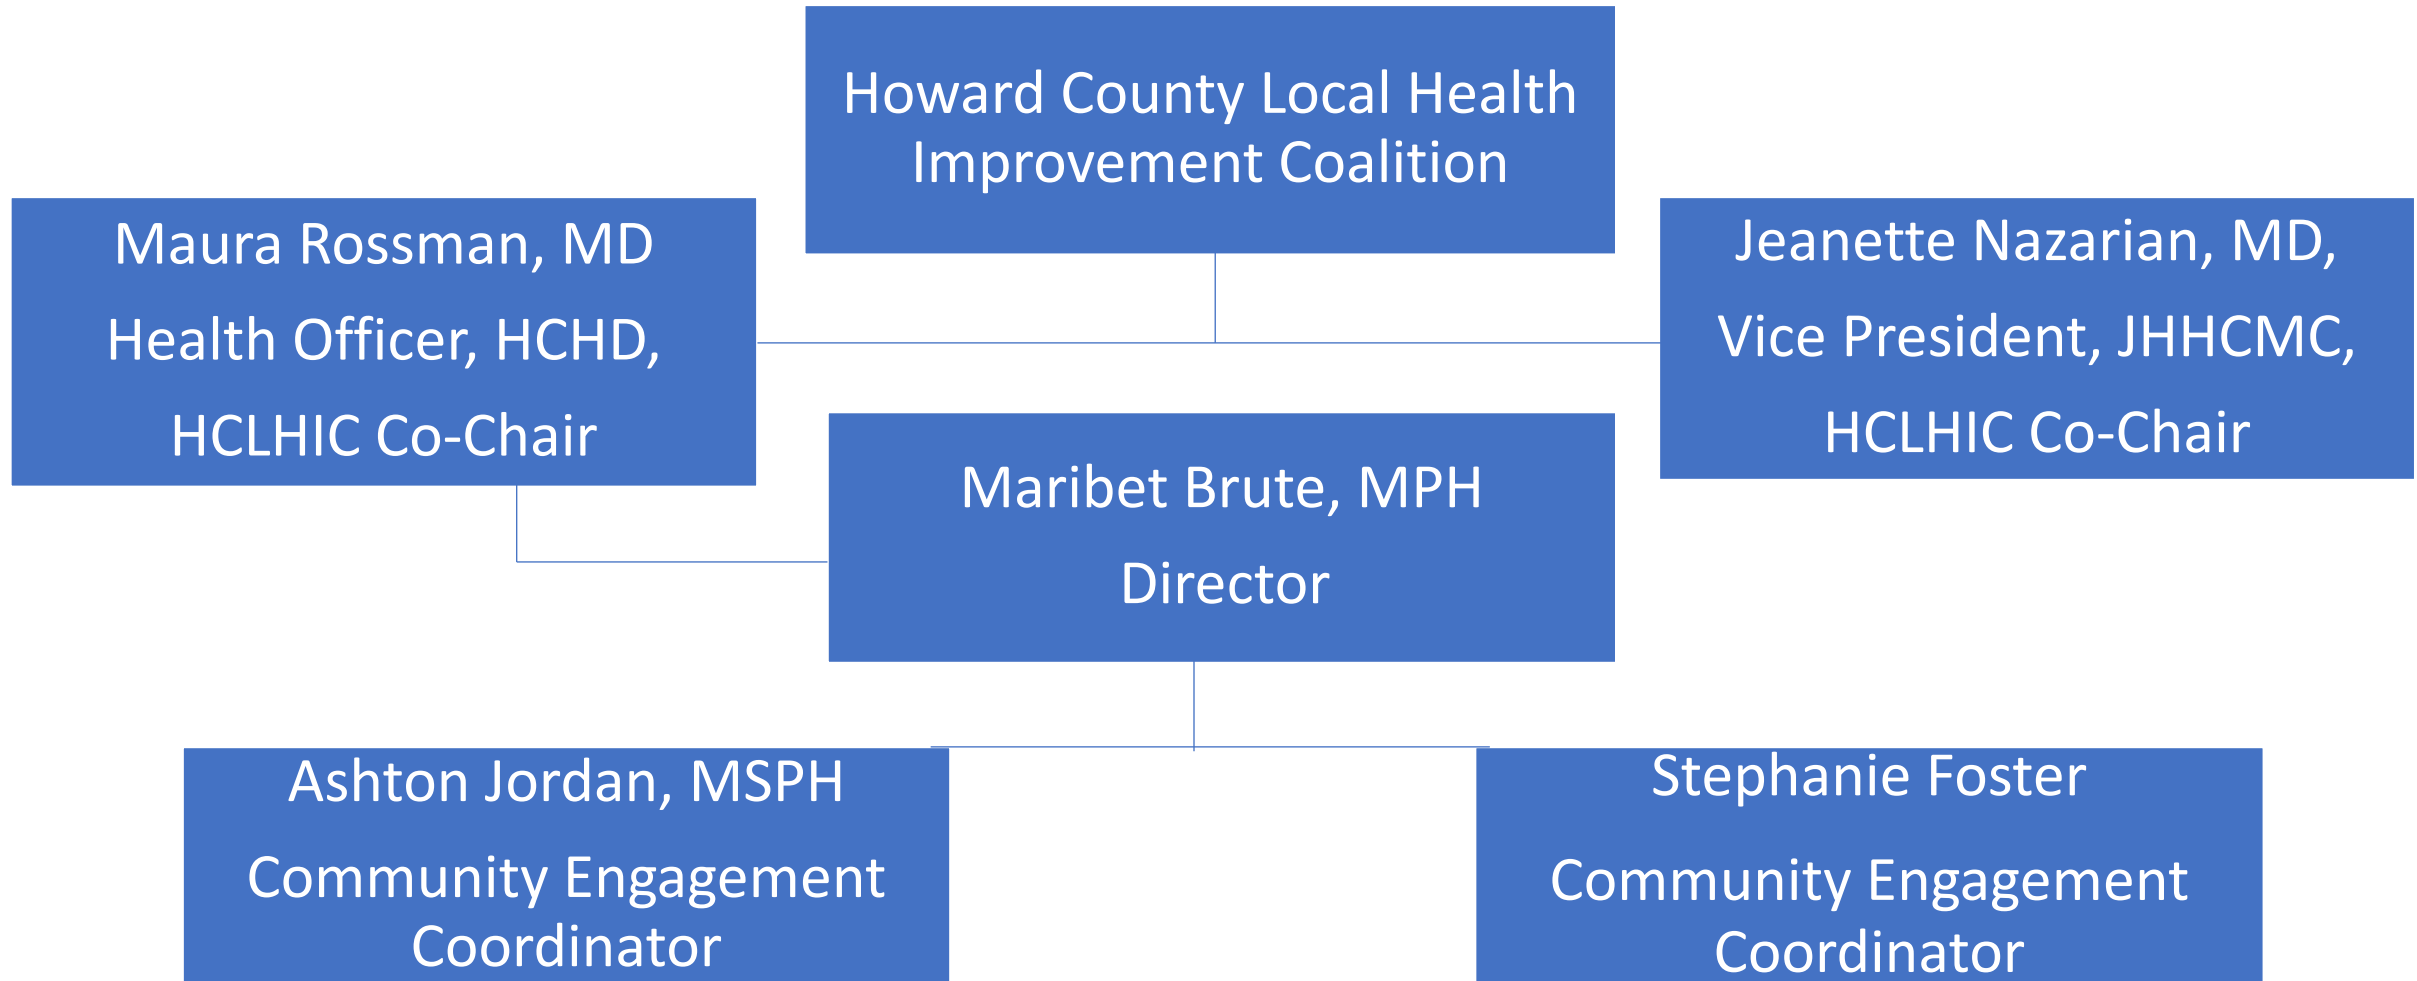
Howard County Local Health Improvement Coalition

Maura Rossman, MD
Health Officer, HCHD,
HCLHIC Co-Chair

Jeanette Nazarian, MD,
Vice President, JHHCMC,
HCLHIC Co-Chair

Maribet Brute, MPH
Director

Ashton Jordan, MSPH
Community Engagement Coordinator

Stephanie Foster
Community Engagement Coordinator